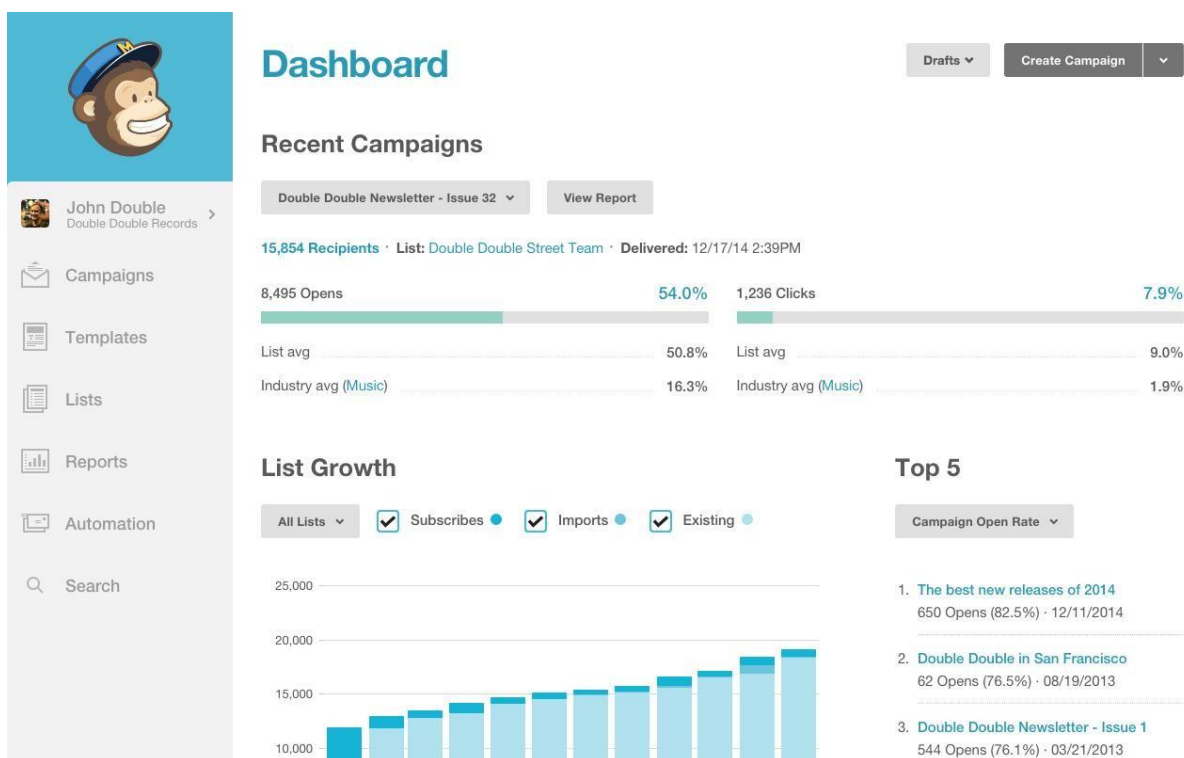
John Double
Double Double Records

Campaigns

Templates

Lists

Reports

Automation

Search

Dashboard

Drafts

Create Campaign

Recent Campaigns

Double Double Newsletter - Issue 32

View Report

15,854 Recipients · List: Double Double Street Team · Delivered: 12/17/14 2:39PM

8,495 Opens 54.0%

List avg 50.8%

Industry avg (Music) 16.3%

1,236 Clicks 7.9%

List avg 9.0%

Industry avg (Music) 1.9%

List Growth

All Lists

Subscribes

Imports

Existing

25,000

20,000

15,000

10,000

Top 5

Campaign Open Rate

1. The best new releases of 2014
650 Opens (82.5%) · 12/11/2014

2. Double Double in San Francisco
62 Opens (76.5%) · 08/19/2013

3. Double Double Newsletter - Issue 1
544 Opens (76.1%) · 03/21/2013